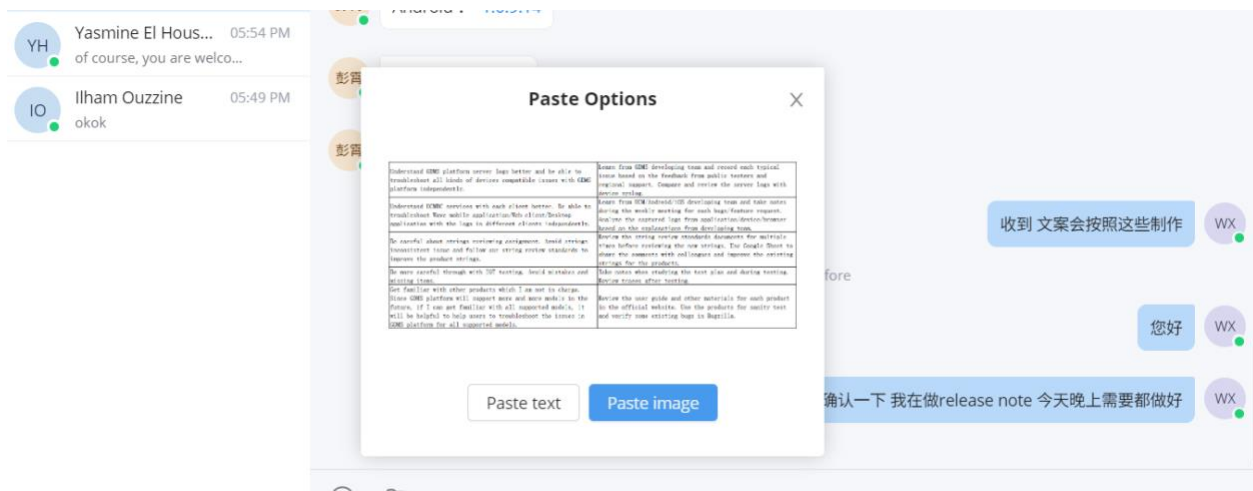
YH Yasmine El Hous... 05:54 PM
of course, you are welco...

IO Ilham Ouzzine 05:49 PM
okok

彭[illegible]

彭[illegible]

Paste Options

| Understand GDMS platform server logs better and be able to troubleshoot all kinds of devices compatible issues with GDMS platform independently. | Learn from GDMS developing team and record each typical issue based on the feedback from public testers and regional support. Compare and review the server logs with device syslog. |
|---|---|
| Understand GCMBC services with each client better. Be able to troubleshoot Wave mobile application/Web client/Desktop application with the logs in different clients independently. | Learn from GCM/Android/iOS developing team and take notes during the weekly meeting for each bugs/feature request. Analyze the captured logs from application/device/browser based on the explanation from developing team. |
| Be careful about strings reviewing assignment. Avoid strings inconsistent issue and follow our string review standards to improve the product strings. | Review the string review standards document for multiple times before reviewing the new strings. Use Google Sheet to share the comments with colleagues and improve the existing strings for the products. |
| Be more careful through with IOT testing. Avoid mistakes and missing items. | Take notes when studying the test plan and during testing. Review issues after testing. |
| Get familiar with other products which I am not in charge. Since GDMS platform will support more and more models in the future, if I can get familiar with all supported models, it will be helpful to help users to troubleshoot the issues in GDMS platform for all supported models. | Review the user guide and other materials for each product in the official website. Use the products for sanity test and verify some existing bugs in Bugzilla. |

Paste text
Paste image

收到 文案会按照这些制作 WX

fore

您好 WX

确认一下 我在做release note 今天晚上需要都做好 WX